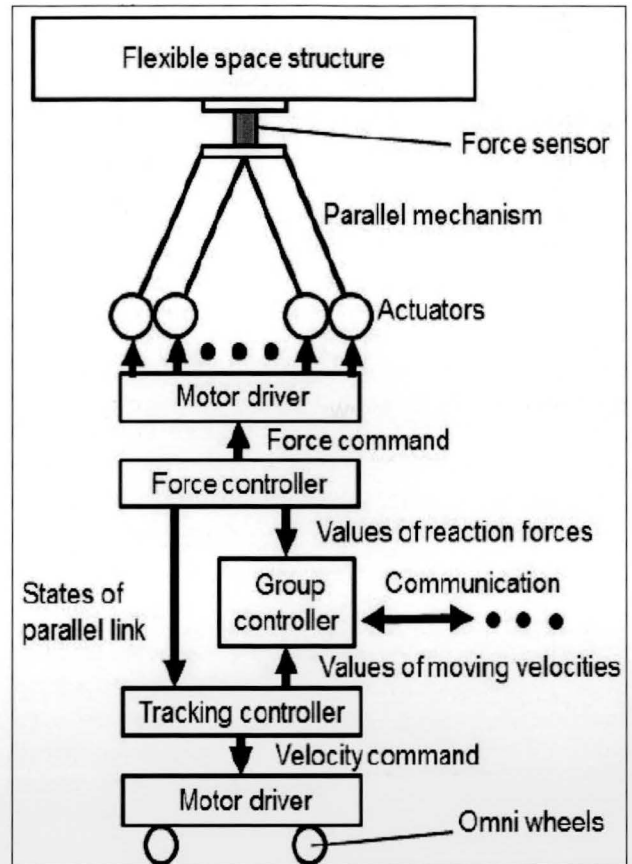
Flexible space structure

Force sensor

Parallel mechanism

Actuators

Motor driver

Force command

Force controller

Values of reaction forces

States of parallel link

Group controller

Communication

Values of moving velocities

Tracking controller

Velocity command

Motor driver

Omni wheels